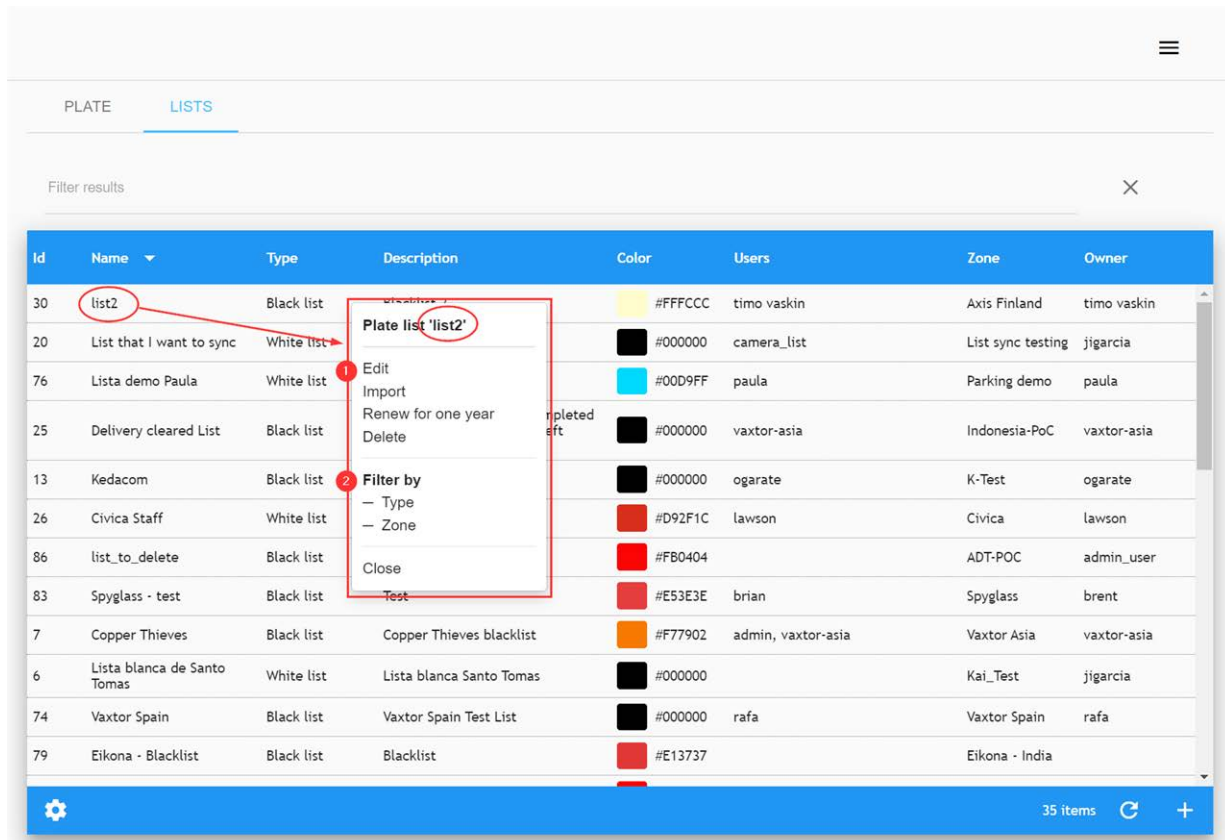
PLATE LISTS

Filter results

| Id | Name | Type | Description | Color | Users | Zone | Owner |
|---|---|---|---|---|---|---|---|
| 30 | list2 | Black list | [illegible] | #FFFCCC | timo vaskin | Axis Finland | timo vaskin |
| 20 | List that I want to sync | White list | | #000000 | camera_list | List sync testing | jigarcia |
| 76 | Lista demo Paula | White list | | #00D9FF | paula | Parking demo | paula |
| 25 | Delivery cleared List | Black list | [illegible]pleted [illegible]eft | #000000 | vaxtor-asia | Indonesia-PoC | vaxtor-asia |
| 13 | Kedacom | Black list | | #000000 | ogarate | K-Test | ogarate |
| 26 | Civica Staff | White list | | #D92F1C | lawson | Civica | lawson |
| 86 | list_to_delete | Black list | | #FB0404 | | ADT-POC | admin_user |
| 83 | Spyglass - test | Black list | Test | #E53E3E | brian | Spyglass | brent |
| 7 | Copper Thieves | Black list | Copper Thieves blacklist | #F77902 | admin, vaxtor-asia | Vaxtor Asia | vaxtor-asia |
| 6 | Lista blanca de Santo Tomas | White list | Lista blanca Santo Tomas | #000000 | | Kai_Test | jigarcia |
| 74 | Vaxtor Spain | Black list | Vaxtor Spain Test List | #000000 | rafa | Vaxtor Spain | rafa |
| 79 | Eikona - Blacklist | Black list | Blacklist | #E13737 | | Eikona - India | |

Plate list 'list2'
1 Edit
Import
Renew for one year
Delete
2 Filter by
— Type
— Zone
Close

35 items